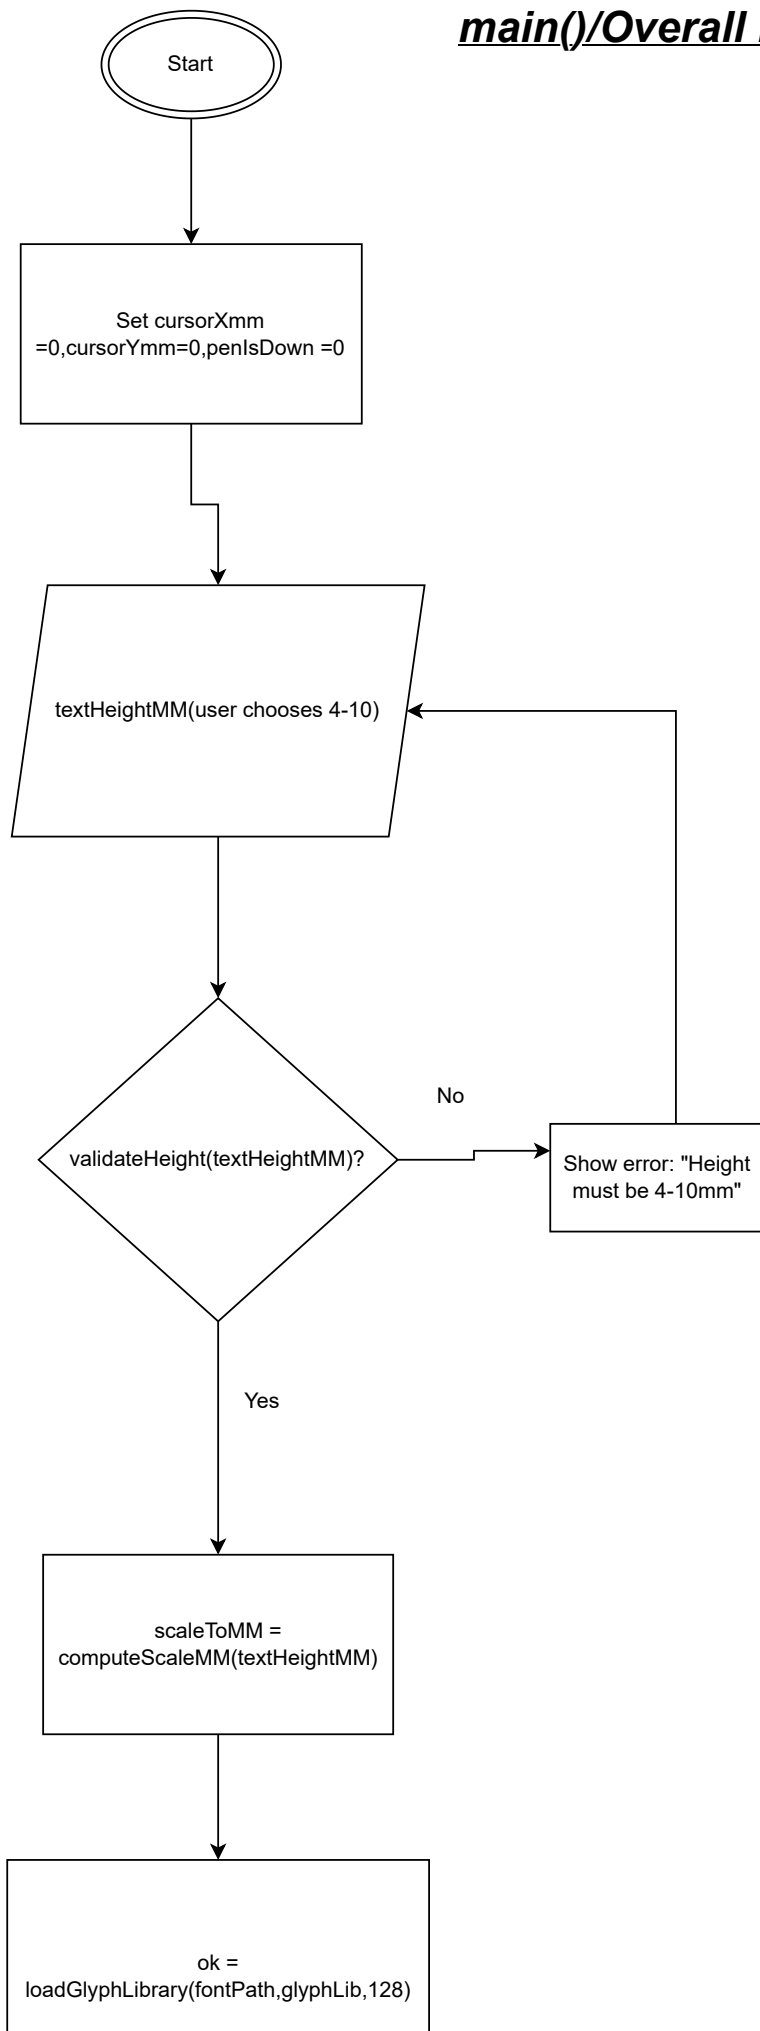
main()/Overall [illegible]

Start

Set cursorXmm =0,cursorYmm=0,penIsDown =0

textHeightMM(user chooses 4-10)

validateHeight(textHeightMM)?

No

Show error: "Height must be 4-10mm"

Yes

scaleToMM = computeScaleMM(textHeightMM)

ok = loadGlyphLibrary(fontPath,glyphLib,128)